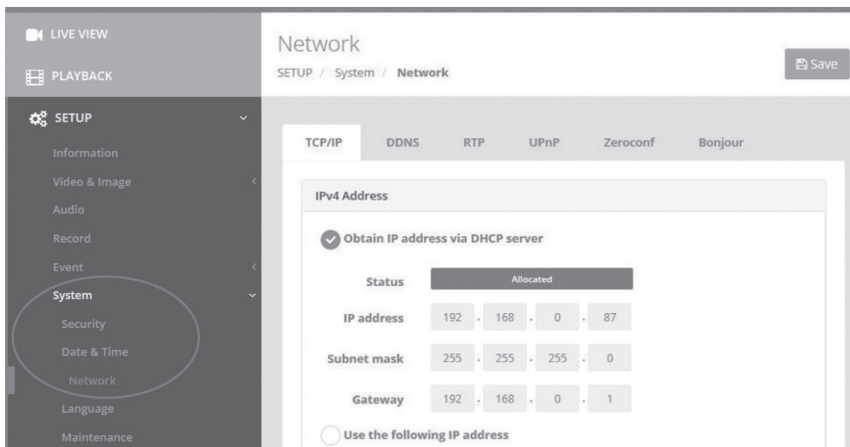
LIVE VIEW
PLAYBACK
SETUP
Information
Video & Image
Audio
Record
Event
System
Security
Date & Time
Network
Language
Maintenance

Network
SETUP / System / Network
Save

TCP/IP DDNS RTP UPnP Zeroconf Bonjour

IPv4 Address
Obtain IP address via DHCP server
Status Allocated
IP address 192 . 168 . 0 . 87
Subnet mask 255 . 255 . 255 . 0
Gateway 192 . 168 . 0 . 1
Use the following IP address